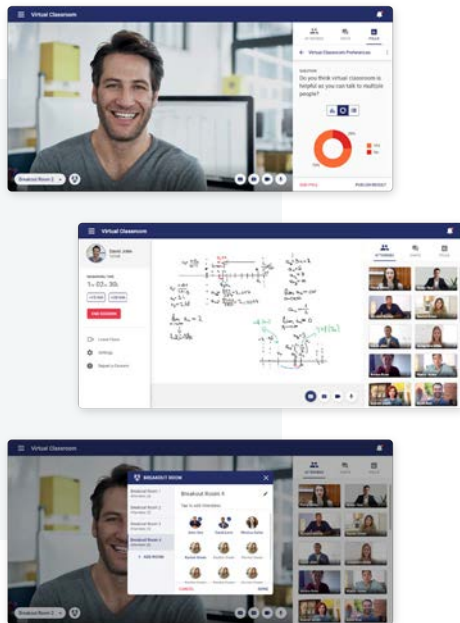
Virtual Classroom

Virtual Classroom Preferences

Do you think virtual classroom is helpful as you can talk to multiple people?

Breakout Room 2

Virtual Classroom

David John

1h 02m 30s

END SESSION

Virtual Classroom

BREAKOUT ROOM

Breakout Room 4

+ ADD ROOM

CANCEL

DONE

Breakout Room 2